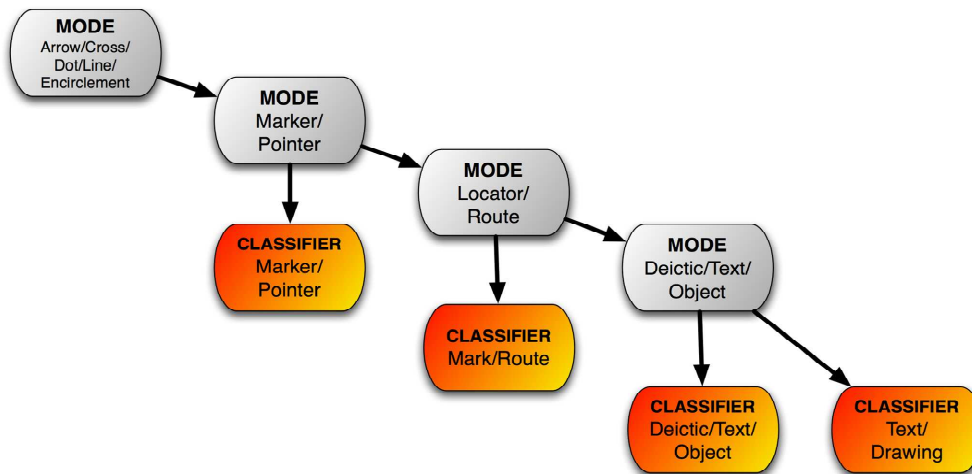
MODE
Arrow/Cross/Dot/Line/Encirclement

MODE
Marker/Pointer

CLASSIFIER
Marker/Pointer

MODE
Locator/Route

CLASSIFIER
Mark/Route

MODE
Deictic/Text/Object

CLASSIFIER
Deictic/Text/Object

CLASSIFIER
Text/Drawing